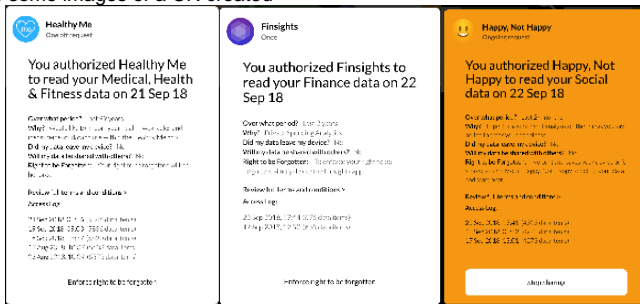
some images of a UX created

Healthy Me
Once with request

You authorized Healthy Me to read your Medical, Health & Fitness data on 21 Sep 18

Over what period? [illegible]
Why? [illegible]
Did my data leave my device? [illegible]
Will my data be shared with others? No
Right to be Forgotten: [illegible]

Review terms and conditions >
Accessing:
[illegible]
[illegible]
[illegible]
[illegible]
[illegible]

Enforce right to be forgotten

Finsights
Once

You authorized Finsights to read your Finance data on 22 Sep 18

Over what period? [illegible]
Why? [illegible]
Did my data leave my device? No
Will my data be shared with others? No
Right to be Forgotten: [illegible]

Review terms and conditions >
Accessing:
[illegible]
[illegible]

Enforce right to be forgotten

Happy, Not Happy
Once with request

You authorized Happy, Not Happy to read your Social data on 22 Sep 18

Over what period? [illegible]
Why? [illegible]
Did my data leave my device? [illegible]
Will my data be shared with others? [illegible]
Right to be Forgotten: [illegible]

Review terms and conditions >
Accessing:
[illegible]
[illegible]
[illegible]

Stop sharing